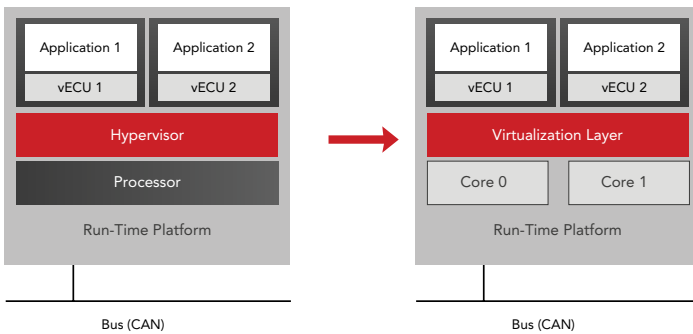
Application 1

vECU 1

Application 2

vECU 2

Hypervisor

Processor

Run-Time Platform

Bus (CAN)

Application 1

vECU 1

Application 2

vECU 2

Virtualization Layer

Core 0

Core 1

Run-Time Platform

Bus (CAN)